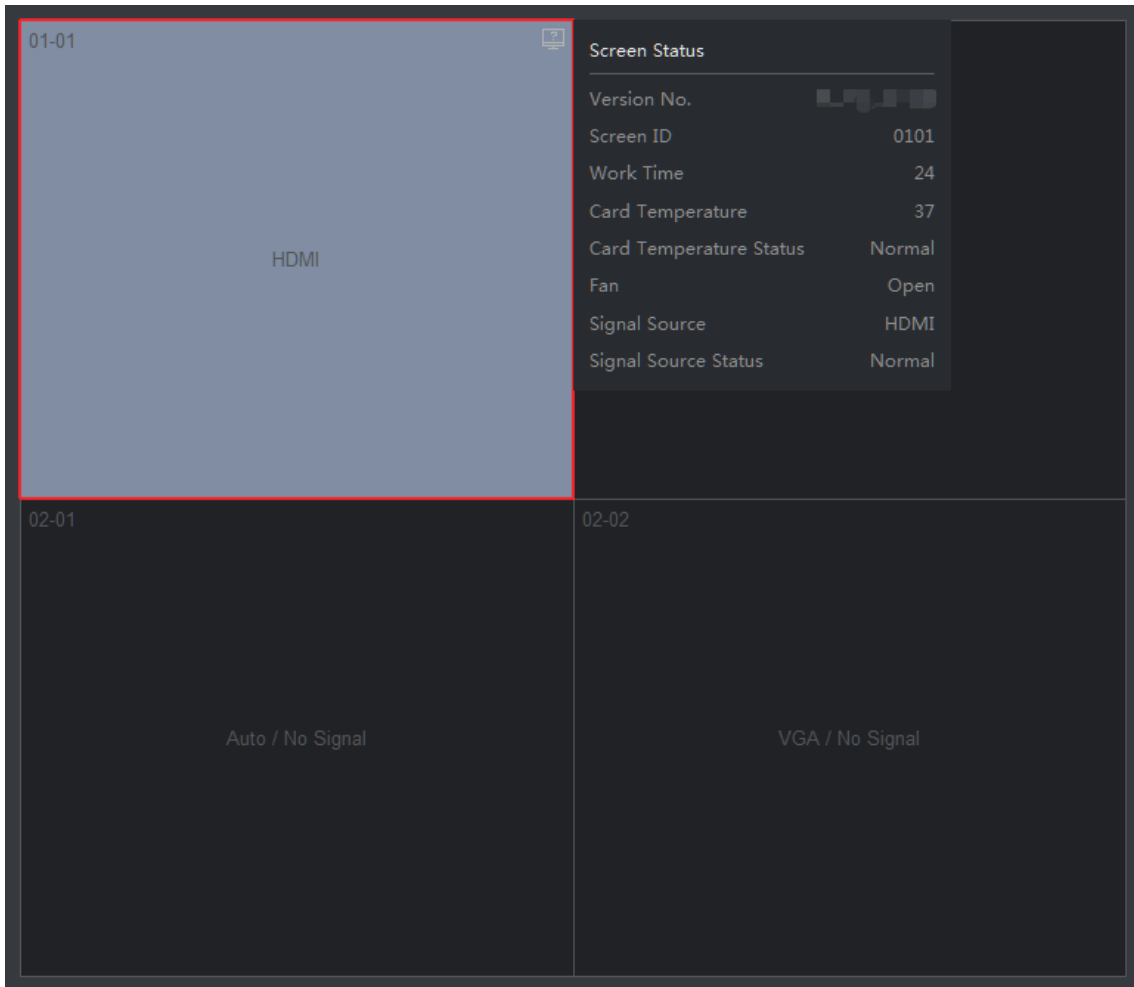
01-01

HDMI

Screen Status

| Version No. | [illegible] |
|---|---|
| Screen ID | 0101 |
| Work Time | 24 |
| Card Temperature | 37 |
| Card Temperature Status | Normal |
| Fan | Open |
| Signal Source | HDMI |
| Signal Source Status | Normal |

02-01

Auto / No Signal

02-02

VGA / No Signal